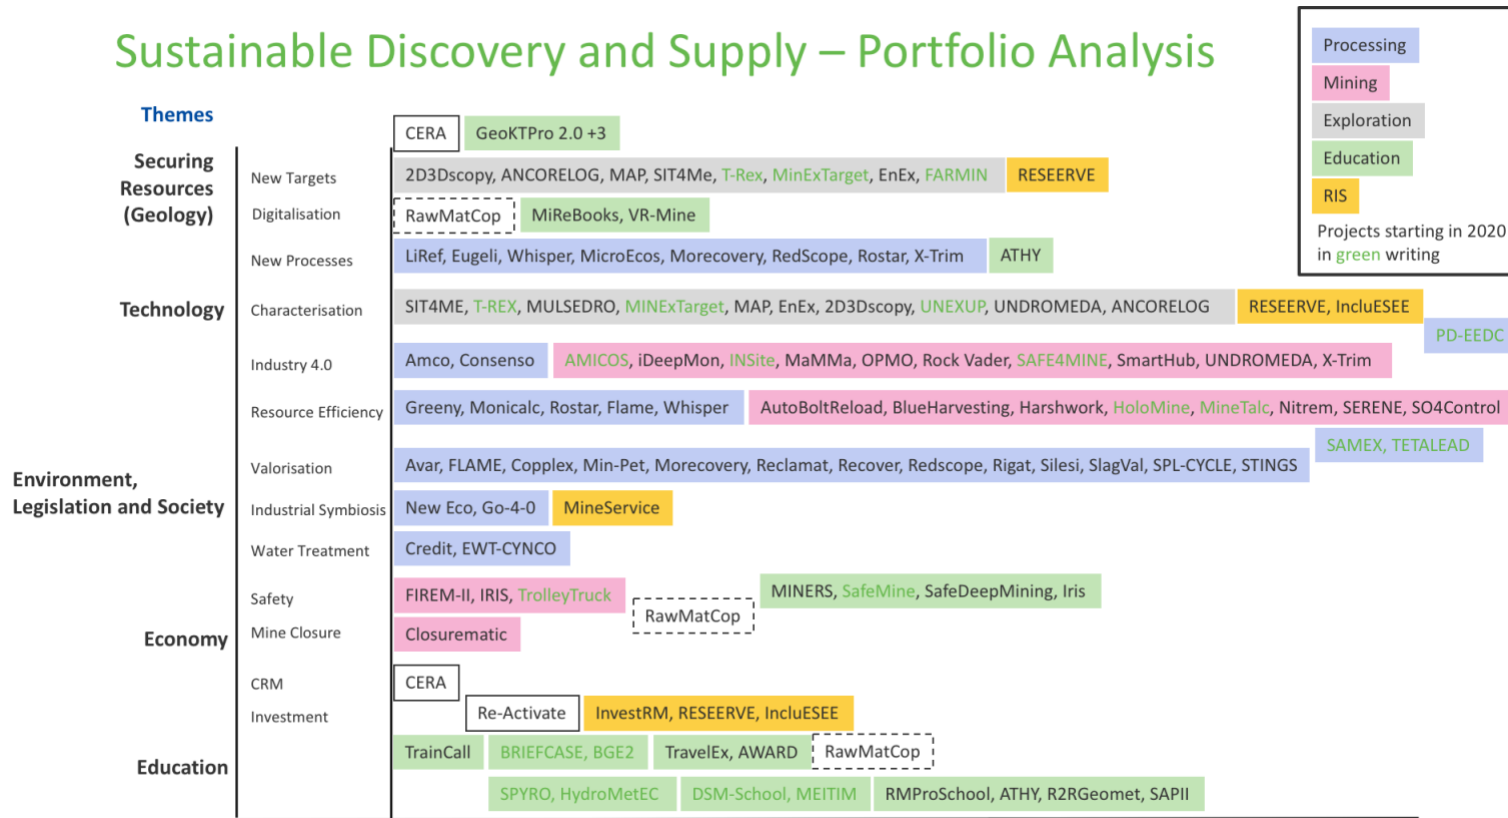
Sustainable Discovery and Supply – Portfolio Analysis

Processing
Mining
Exploration
Education
RIS
Projects starting in 2020 in green writing

Themes

Securing Resources (Geology)

Technology

Environment, Legislation and Society

Economy

Education

New Targets
Digitalisation
New Processes
Characterisation
Industry 4.0
Resource Efficiency
Valorisation
Industrial Symbiosis
Water Treatment
Safety
Mine Closure
CRM
Investment

CERA
GeoKTPro 2.0 +3
2D3Dscopy, ANCORELOG, MAP, SIT4Me, T-Rex, MinExTarget, EnEx, FARMIN
RESEERVE
RawMatCop
MiReBooks, VR-Mine
LiRef, Eugeli, Whisper, MicroEcos, Morecovery, RedScope, Rostar, X-Trim
ATHY
SIT4ME, T-REX, MULSEDRO, MINExTarget, MAP, EnEx, 2D3Dscopy, UNEXUP, UNDROMEDA, ANCORELOG
RESEERVE, IncluESEE
PD-EEDC
Amco, Consenso
AMICOS, iDeepMon, INSite, MaMMa, OPMO, Rock Vader, SAFE4MINE, SmartHub, UNDROMEDA, X-Trim
Greeny, Monicalc, Rostar, Flame, Whisper
AutoBoltReload, BlueHarvesting, Harshwork, HoloMine, MineTalc, Nitrem, SERENE, SO4Control
SAMEX, TETALEAD
Avar, FLAME, Copplex, Min-Pet, Morecovery, Reclamat, Recover, Redscope, Rigat, Silesi, SlagVal, SPL-CYCLE, STINGS
New Eco, Go-4-0
MineService
Credit, EWT-CYNCO
FIREM-II, IRIS, TrolleyTruck
RawMatCop
MINERS, SafeMine, SafeDeepMining, Iris
Closurematic
CERA
Re-Activate
InvestRM, RESEERVE, IncluESEE
TrainCall
BRIEFCASE, BGE2
TravelEx, AWARD
RawMatCop
SPYRO, HydroMetEC
DSM-School, MEITIM
RMProSchool, ATHY, R2RGeomet, SAPII